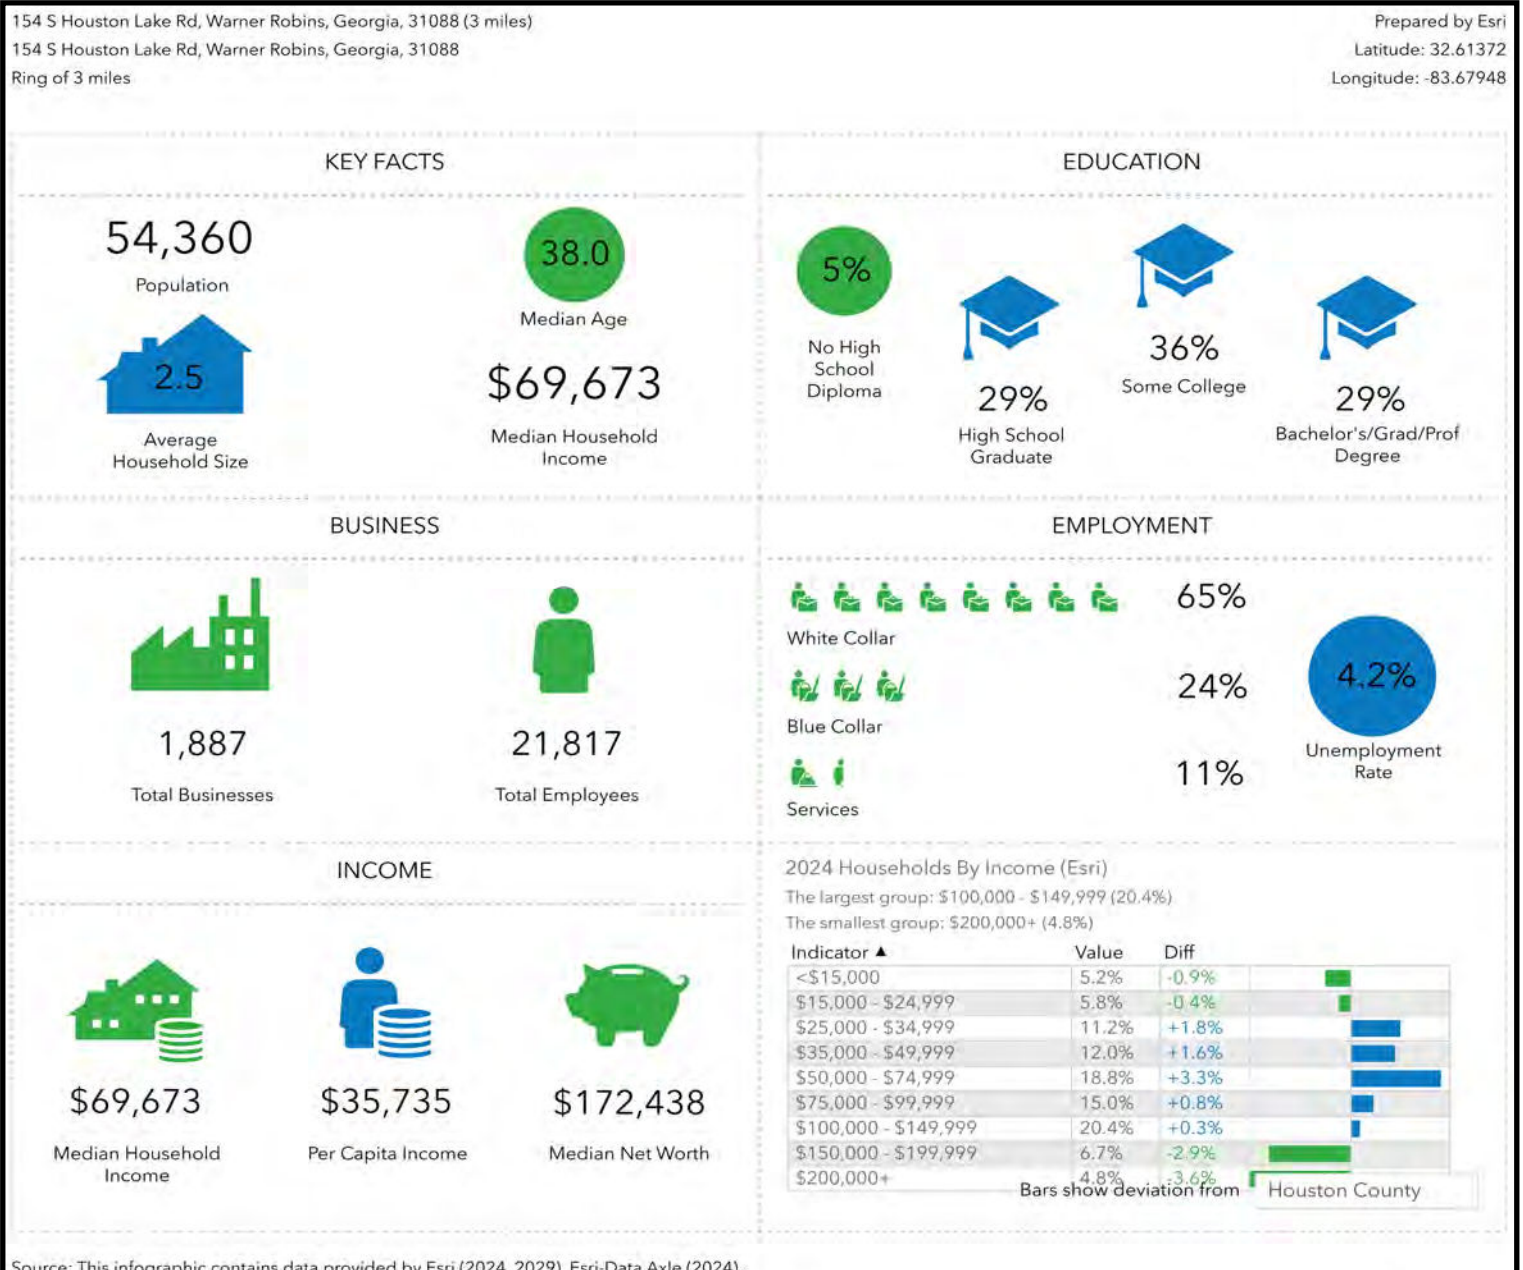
154 S Houston Lake Rd, Warner Robins, Georgia, 31088 (3 miles)
154 S Houston Lake Rd, Warner Robins, Georgia, 31088
Ring of 3 miles

Prepared by Esri
Latitude: 32.61372
Longitude: -83.67948

KEY FACTS

54,360
Population

38.0
Median Age

2.5
Average Household Size

$69,673
Median Household Income

EDUCATION

5%
No High School Diploma

29%
High School Graduate

36%
Some College

29%
Bachelor's/Grad/Prof Degree

BUSINESS

1,887
Total Businesses

21,817
Total Employees

EMPLOYMENT

65%
White Collar

24%
Blue Collar

11%
Services

4.2%
Unemployment Rate

INCOME

$69,673
Median Household Income

$35,735
Per Capita Income

$172,438
Median Net Worth

2024 Households By Income (Esri)
The largest group: $100,000 - $149,999 (20.4%)
The smallest group: $200,000+ (4.8%)

| Indicator ▲ | Value | Diff |
|---|---|---|
| <$15,000 | 5.2% | -0.9% |
| $15,000 - $24,999 | 5.8% | -0.4% |
| $25,000 - $34,999 | 11.2% | +1.8% |
| $35,000 - $49,999 | 12.0% | +1.6% |
| $50,000 - $74,999 | 18.8% | +3.3% |
| $75,000 - $99,999 | 15.0% | +0.8% |
| $100,000 - $149,999 | 20.4% | +0.3% |
| $150,000 - $199,999 | 6.7% | -2.9% |
| $200,000+ | 4.8% | -3.6% |

Bars show deviation from Houston County

Source: This infographic contains data provided by Esri (2024, 2029), Esri-Data Axle (2024).